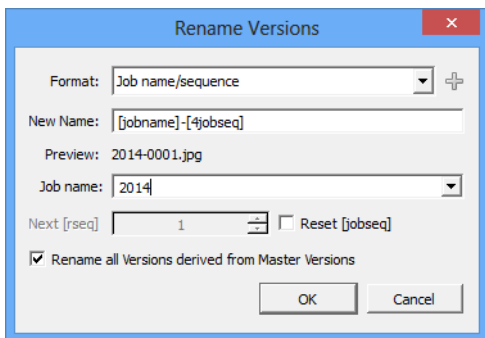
Rename Versions

Format: Job name/sequence

New Name: [jobname]-[4jobseq]

Preview: 2014-0001.jpg

Job name: 2014

Next [rseq] 1

Reset [jobseq]

Rename all Versions derived from Master Versions

OK

Cancel